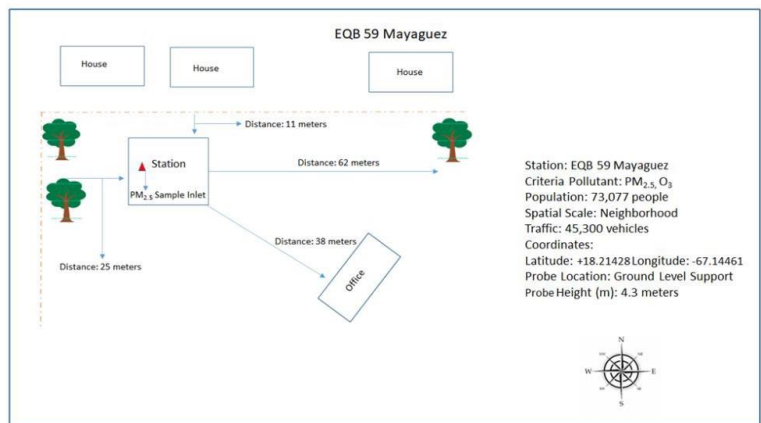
EQB 59 Mayaguez

House

House

House

Distance: 11 meters

Station

$PM_{2.5}$ Sample Inlet

Distance: 62 meters

Distance: 25 meters

Distance: 38 meters

Office

Station: EQB 59 Mayaguez
Criteria Pollutant: $PM_{2.5}$, $O_3$
Population: 73,077 people
Spatial Scale: Neighborhood
Traffic: 45,300 vehicles
Coordinates:
Latitude: +18.21428 Longitude: -67.14461
Probe Location: Ground Level Support
Probe Height (m): 4.3 meters

N
W
E
S